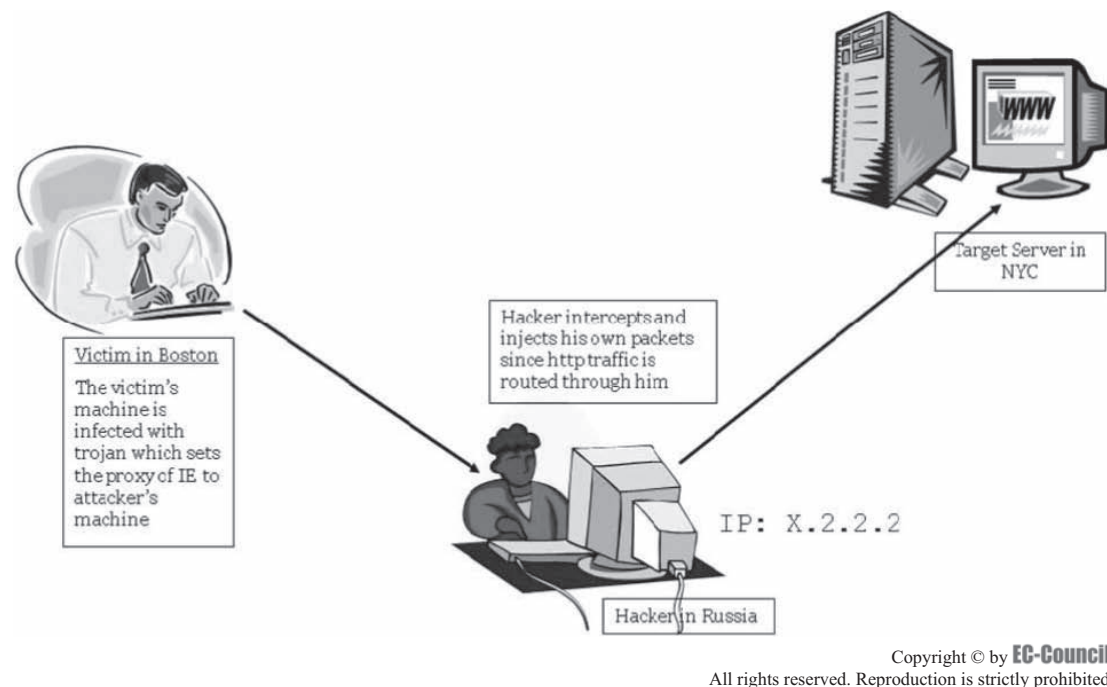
WWW

Target Server in NYC

Victim in Boston

The victim's machine is infected with trojan which sets the proxy of IE to attacker's machine

Hacker intercepts and injects his own packets since http traffic is routed through him

IP: X.2.2.2

Hacker in Russia

Copyright © by EC-Council
All rights reserved. Reproduction is strictly prohibited